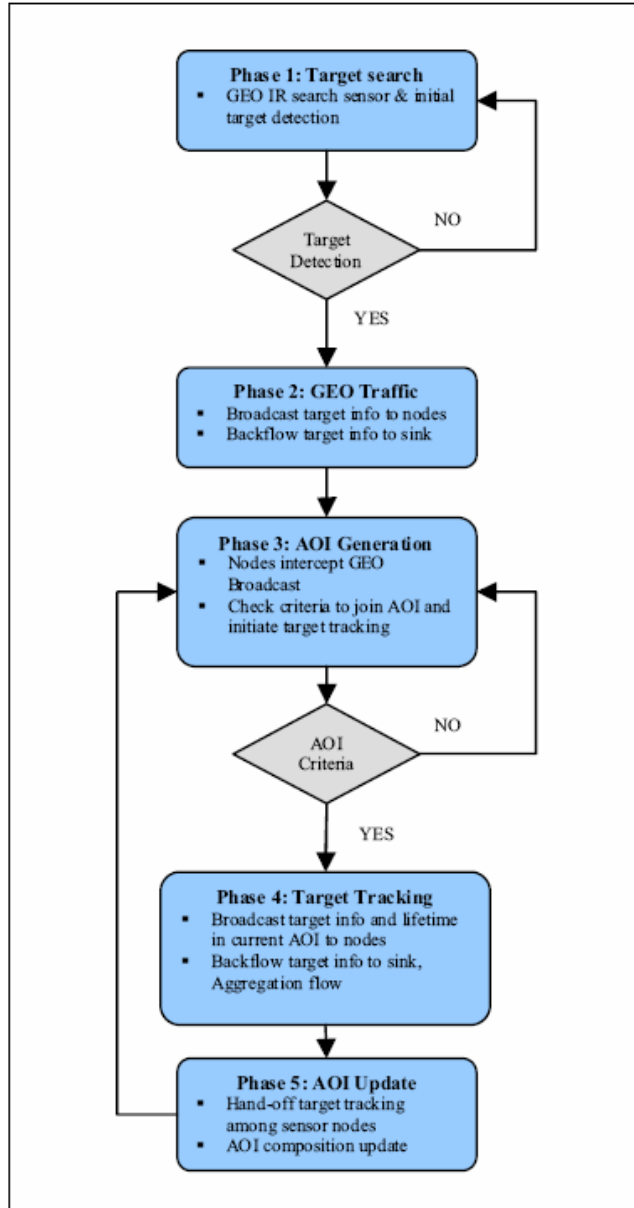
Phase 1: Target search
- GEO IR search sensor & initial target detection

Target Detection

NO

YES

Phase 2: GEO Traffic
- Broadcast target info to nodes
- Backflow target info to sink

Phase 3: AOI Generation
- Nodes intercept GEO Broadcast
- Check criteria to join AOI and initiate target tracking

AOI Criteria

NO

YES

Phase 4: Target Tracking
- Broadcast target info and lifetime in current AOI to nodes
- Backflow target info to sink, Aggregation flow

Phase 5: AOI Update
- Hand-off target tracking among sensor nodes
- AOI composition update